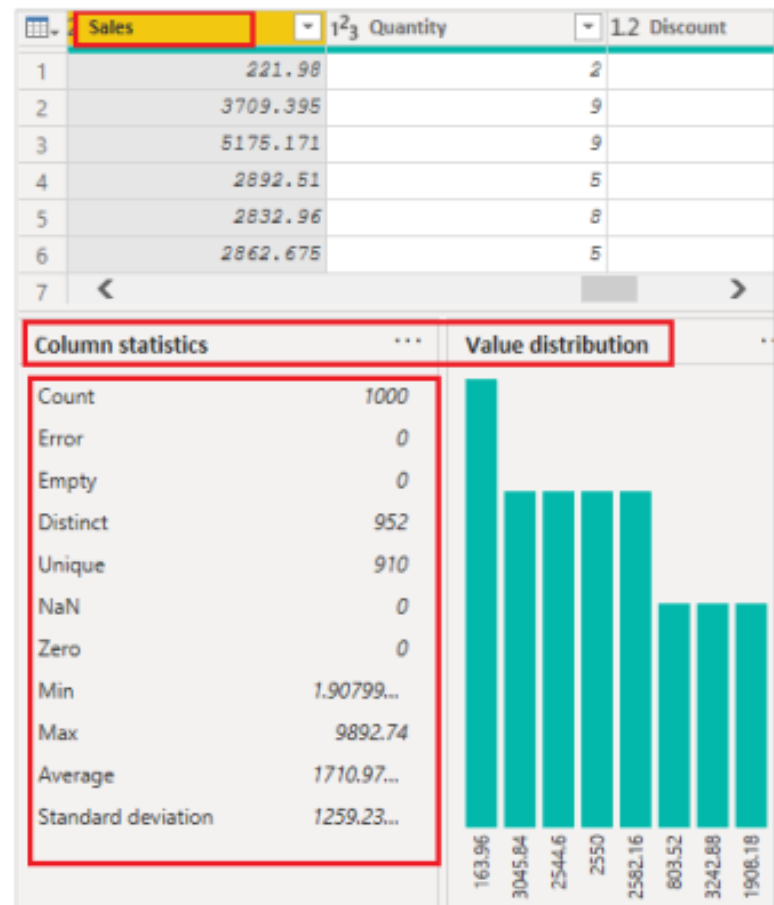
| | Sales | 1²3 Quantity | 1.2 Discount |
|---|---|---|---|
| 1 | 221.98 | 2 | |
| 2 | 3709.395 | 9 | |
| 3 | 5175.171 | 9 | |
| 4 | 2892.51 | 5 | |
| 5 | 2832.96 | 8 | |
| 6 | 2862.675 | 5 | |
| 7 | | | |

Column statistics ...

| | |
|---|---|
| Count | 1000 |
| Error | 0 |
| Empty | 0 |
| Distinct | 952 |
| Unique | 910 |
| NaN | 0 |
| Zero | 0 |
| Min | 1.90799... |
| Max | 9892.74 |
| Average | 1710.97... |
| Standard deviation | 1259.23... |

Value distribution

163.96
3045.84
2544.6
2550
2582.16
803.52
3242.88
1908.18